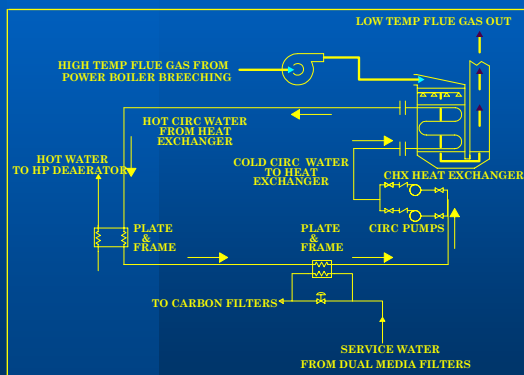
LOW TEMP FLUE GAS OUT

HIGH TEMP FLUE GAS FROM POWER BOILER BREECHING

HOT CIRC WATER FROM HEAT EXCHANGER

HOT WATER TO HP DEAERATOR

COLD CIRC WATER TO HEAT EXCHANGER

CHX HEAT EXCHANGER

CIRC PUMPS

PLATE & FRAME

PLATE & FRAME

TO CARBON FILTERS

SERVICE WATER FROM DUAL MEDIA FILTERS